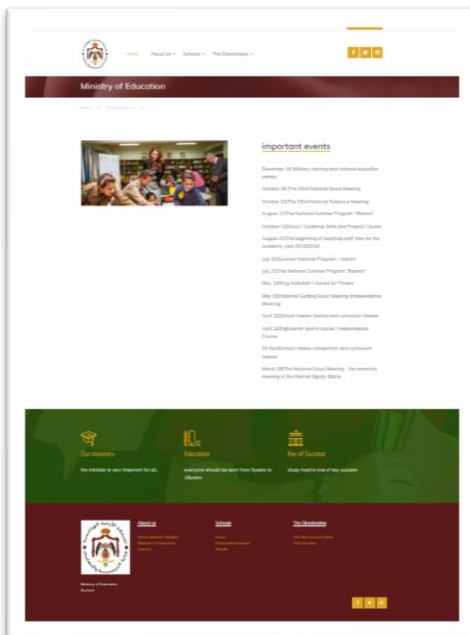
Home About Us Schools The Directorates

f t in

Ministry of Education

important events

December 18:Military training and national education camps

October 28:The 33rd National Scout Meeting

October 20:The 23rd National Guidance Meeting

August 17:The National Summer Program "Basma"

October 10:Scout / Guidance Skills and Projects Course

August 22:The beginning of teaching staff time for the academic year 2018/2019

July 21:Summer National Program - Insurin

July 21:The National Summer Program "Basma"

May 30:King Abdullah II Award for Fitness

May 10:National Guiding Scout Meeting (Independence Meeting)

April 20:School theater festival and curriculum theater

April 22:Eighteenth sports course / Independence Course

15 April:School theater competition and curriculum theater

March 28:The National Scout Meeting - the memorial meeting of the Karnal Dignity Battle

Our ministery

the minister is very important for all..

Education

everyone should be learn from 9years to 18years

Key of Success

study hard is one of key success

About us

Schools

The Directorates

Ministry of Education
Zarqa

f t in